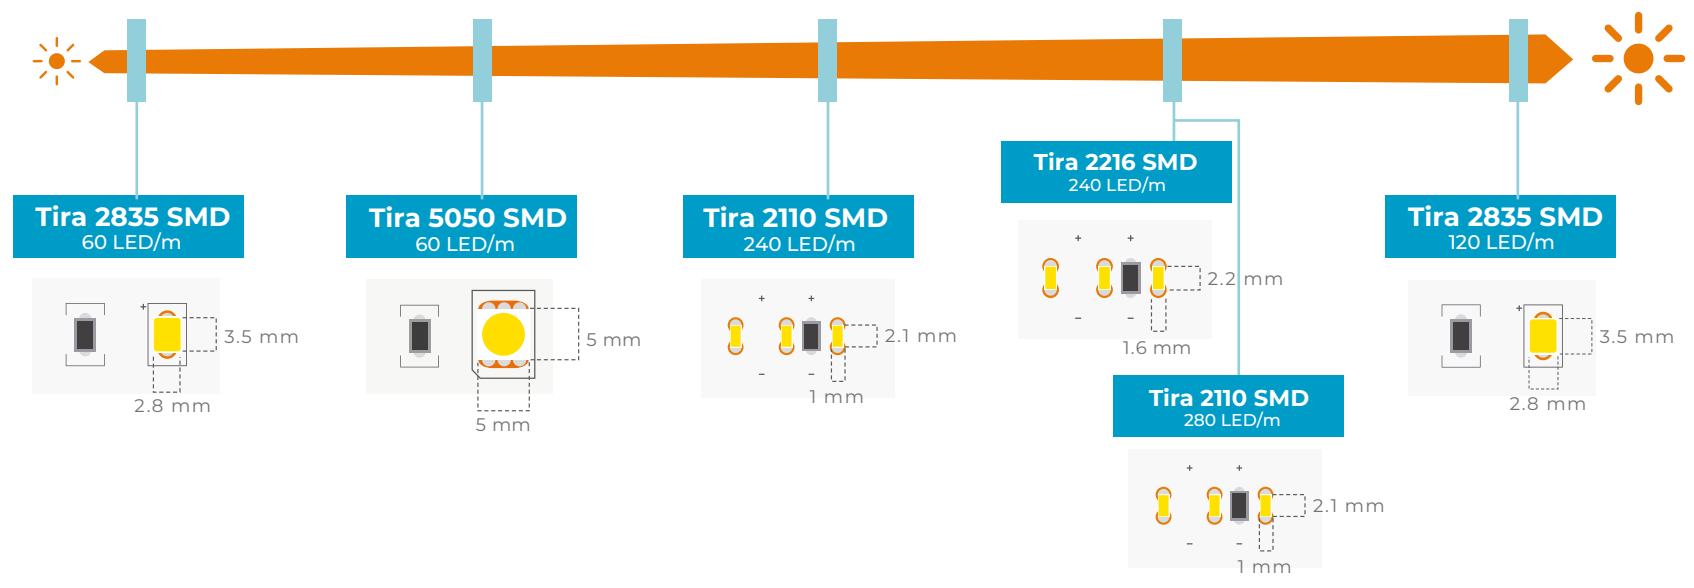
Tira 2835 SMD
60 LED/m

+

3.5 mm

2.8 mm

Tira 5050 SMD
60 LED/m

5 mm

5 mm

Tira 2110 SMD
240 LED/m

+ +

2.1 mm

- -

1 mm

Tira 2216 SMD
240 LED/m

+ +

2.2 mm

- -

1.6 mm

Tira 2110 SMD
280 LED/m

+ +

2.1 mm

- -

1 mm

Tira 2835 SMD
120 LED/m

+

3.5 mm

2.8 mm